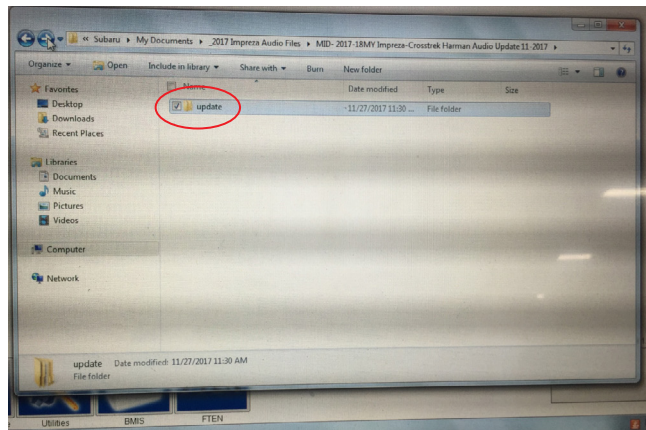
« Subaru ▸ My Documents ▸ _2017 Impreza Audio Files ▸ MID- 2017-18MY Impreza-Crosstrek Harman Audio Update 11-2017 ▸

Organize ▾ Open Include in library ▾ Share with ▾ Burn New folder

Favorites
Desktop
Downloads
Recent Places

Libraries
Documents
Music
Pictures
Videos

Computer

Network

Name | Date modified | Type | Size

update | 11/27/2017 11:30 ... | File folder

update Date modified: 11/27/2017 11:30 AM
File folder

Utilities BMIS FTEN